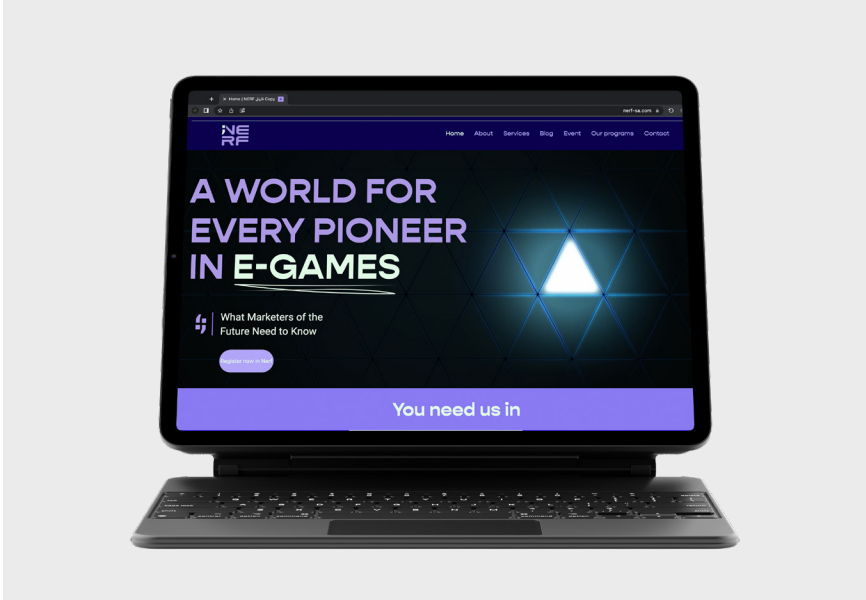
Home | NERF نيرف Copy

nerf-sa.com

NE
RF

Home About Services Blog Event Our programs Contact

A WORLD FOR EVERY PIONEER IN E-GAMES

What Marketers of the Future Need to Know

Register now in Nerf

You need us in